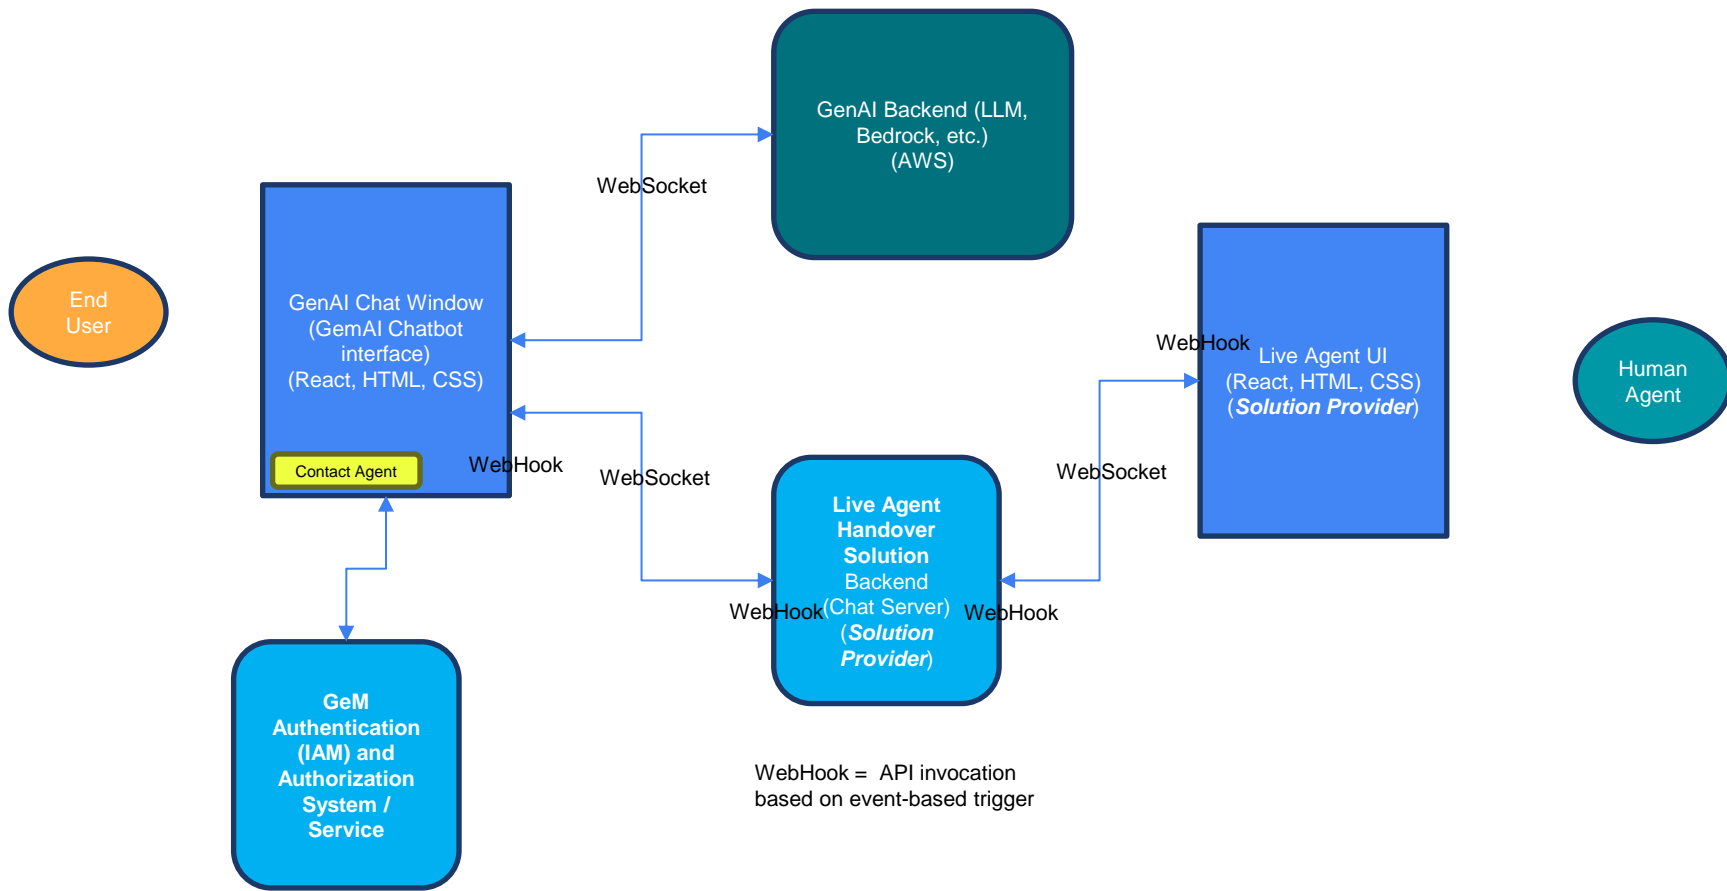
GenAI Backend (LLM, Bedrock, etc.) (AWS)

WebSocket

End User

GenAI Chat Window (GemAI Chatbot interface) (React, HTML, CSS)

Contact Agent

WebHook

WebSocket

WebHook

Live Agent UI (React, HTML, CSS) (**Solution Provider**)

Human Agent

WebSocket

Live Agent Handover Solution Backend (Chat Server) (**Solution Provider**)

WebHook

WebHook

GeM Authentication (IAM) and Authorization System / Service

WebHook = API invocation based on event-based trigger